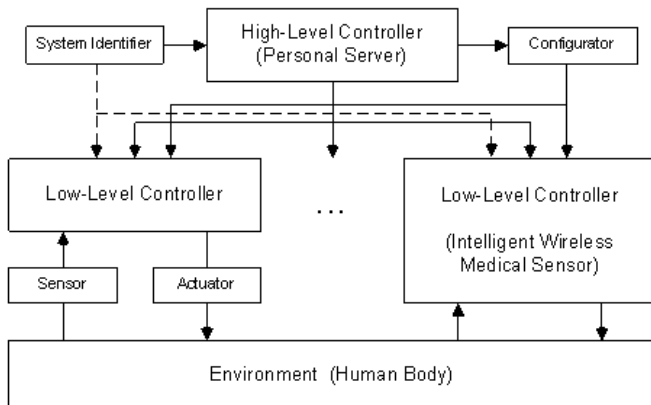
System Identifier

High-Level Controller
(Personal Server)

Configurator

Low-Level Controller

. . .

Low-Level Controller

(Intelligent Wireless Medical Sensor)

Sensor

Actuator

Environment (Human Body)